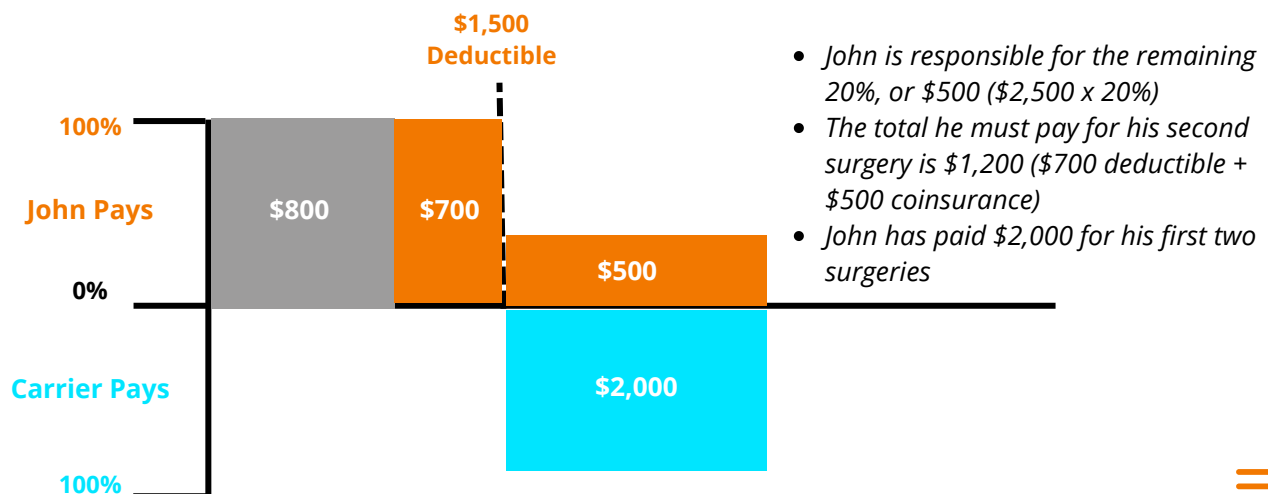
$1,500
Deductible

100%

John Pays

0%

Carrier Pays

100%

$800

$700

$500

$2,000

- John is responsible for the remaining 20%, or $500 ($2,500 x 20%)
- The total he must pay for his second surgery is $1,200 ($700 deductible + $500 coinsurance)
- John has paid $2,000 for his first two surgeries